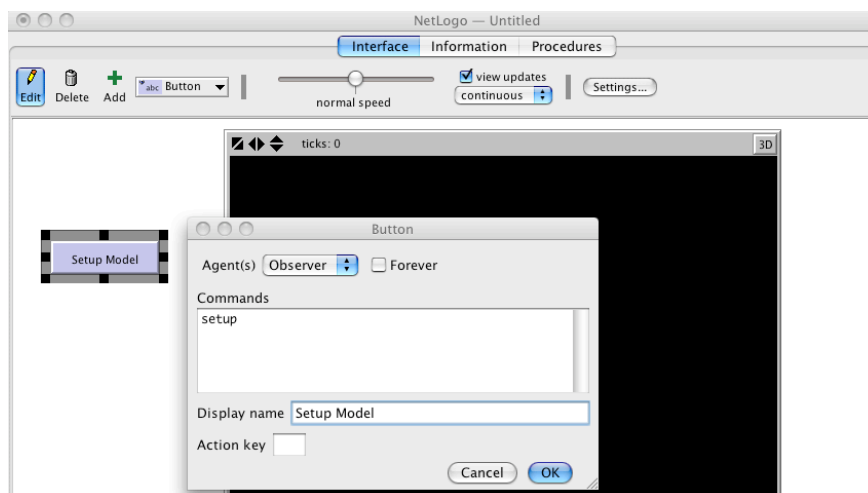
NetLogo — Untitled

Interface Information Procedures

Edit Delete Add abc Button

normal speed

view updates

continuous

Settings...

ticks: 0

3D

Setup Model

Button

Agent(s) Observer Forever

Commands

setup

Display name Setup Model

Action key

Cancel OK